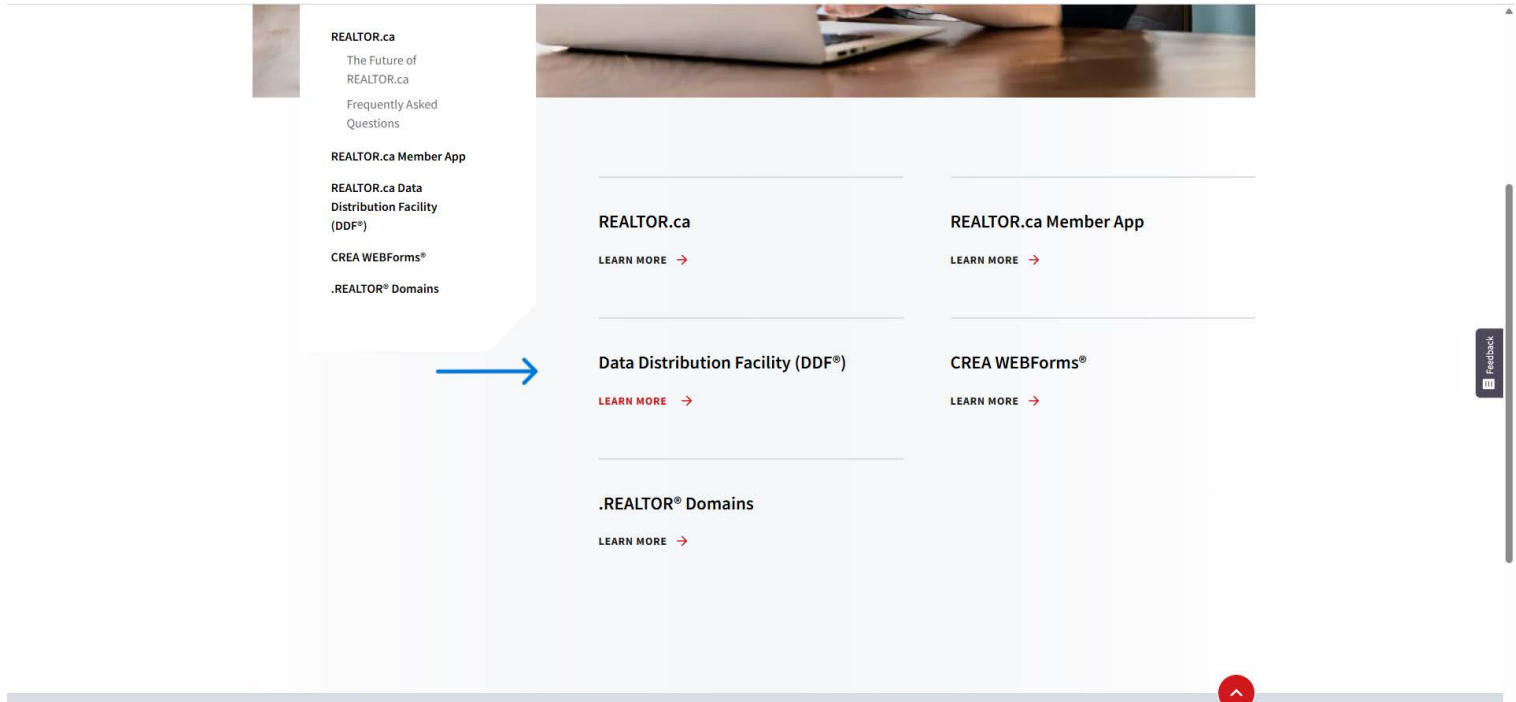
REALTOR.ca
The Future of REALTOR.ca
Frequently Asked Questions
REALTOR.ca Member App
REALTOR.ca Data Distribution Facility (DDF®)
CREA WEBForms®
.REALTOR® Domains

REALTOR.ca
LEARN MORE →

REALTOR.ca Member App
LEARN MORE →

Data Distribution Facility (DDF®)
LEARN MORE →

CREA WEBForms®
LEARN MORE →

.REALTOR® Domains
LEARN MORE →

Feedback